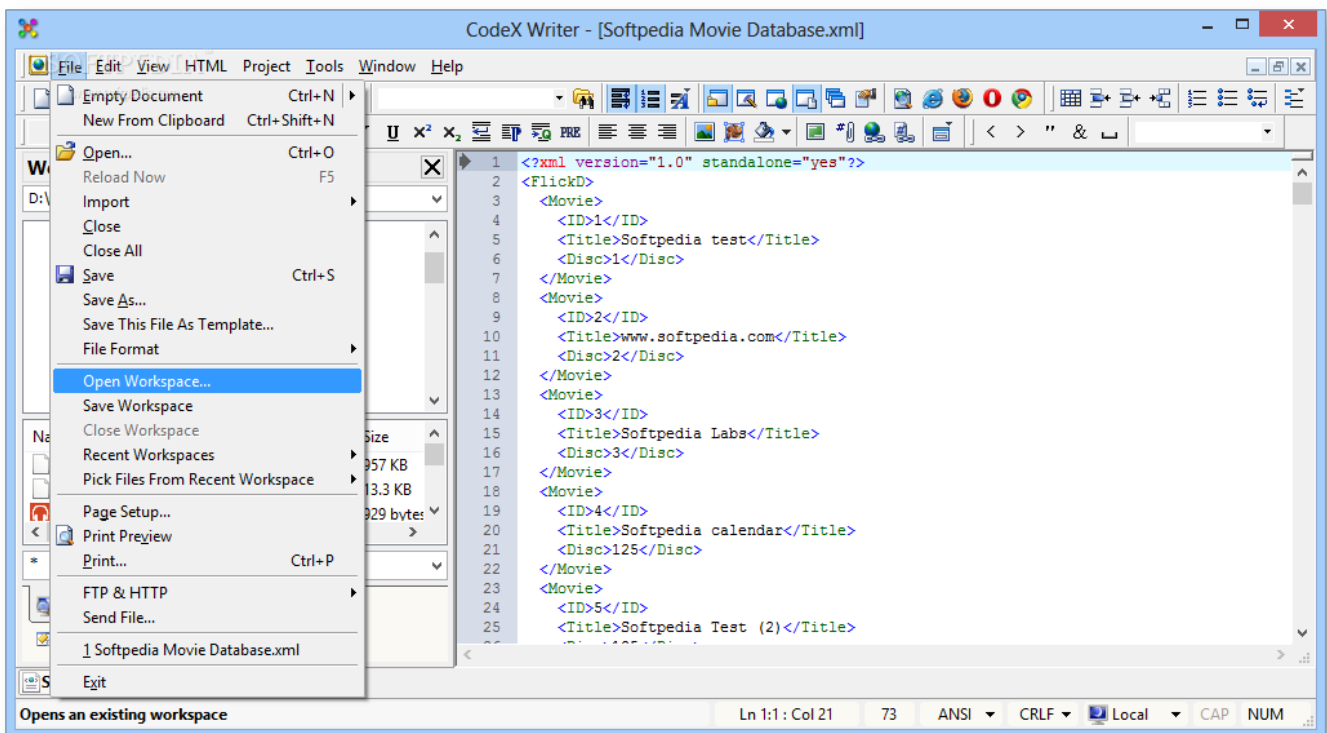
CodeX Writer - [Softpedia Movie Database.xml]

File Edit View HTML Project Tools Window Help

Empty Document Ctrl+N
New From Clipboard Ctrl+Shift+N
Open... Ctrl+O
Reload Now F5
Import
Close
Close All
Save Ctrl+S
Save As...
Save This File As Template...
File Format
Open Workspace...
Save Workspace
Close Workspace
Recent Workspaces
Pick Files From Recent Workspace
Page Setup...
Print Preview
Print... Ctrl+P
FTP & HTTP
Send File...
1 Softpedia Movie Database.xml
Exit

U x² x₂ PRE

W
D:\
Na
Size
957 KB
13.3 KB
929 bytes
*
S

1 <?xml version="1.0" standalone="yes"?>
2 <FlickD>
3 <Movie>
4 <ID>1</ID>
5 <Title>Softpedia test</Title>
6 <Disc>1</Disc>
7 </Movie>
8 <Movie>
9 <ID>2</ID>
10 <Title>www.softpedia.com</Title>
11 <Disc>2</Disc>
12 </Movie>
13 <Movie>
14 <ID>3</ID>
15 <Title>Softpedia Labs</Title>
16 <Disc>3</Disc>
17 </Movie>
18 <Movie>
19 <ID>4</ID>
20 <Title>Softpedia calendar</Title>
21 <Disc>125</Disc>
22 </Movie>
23 <Movie>
24 <ID>5</ID>
25 <Title>Softpedia Test (2)</Title>

Opens an existing workspace
Ln 1:1 : Col 21
73
ANSI
CRLF
Local
CAP
NUM